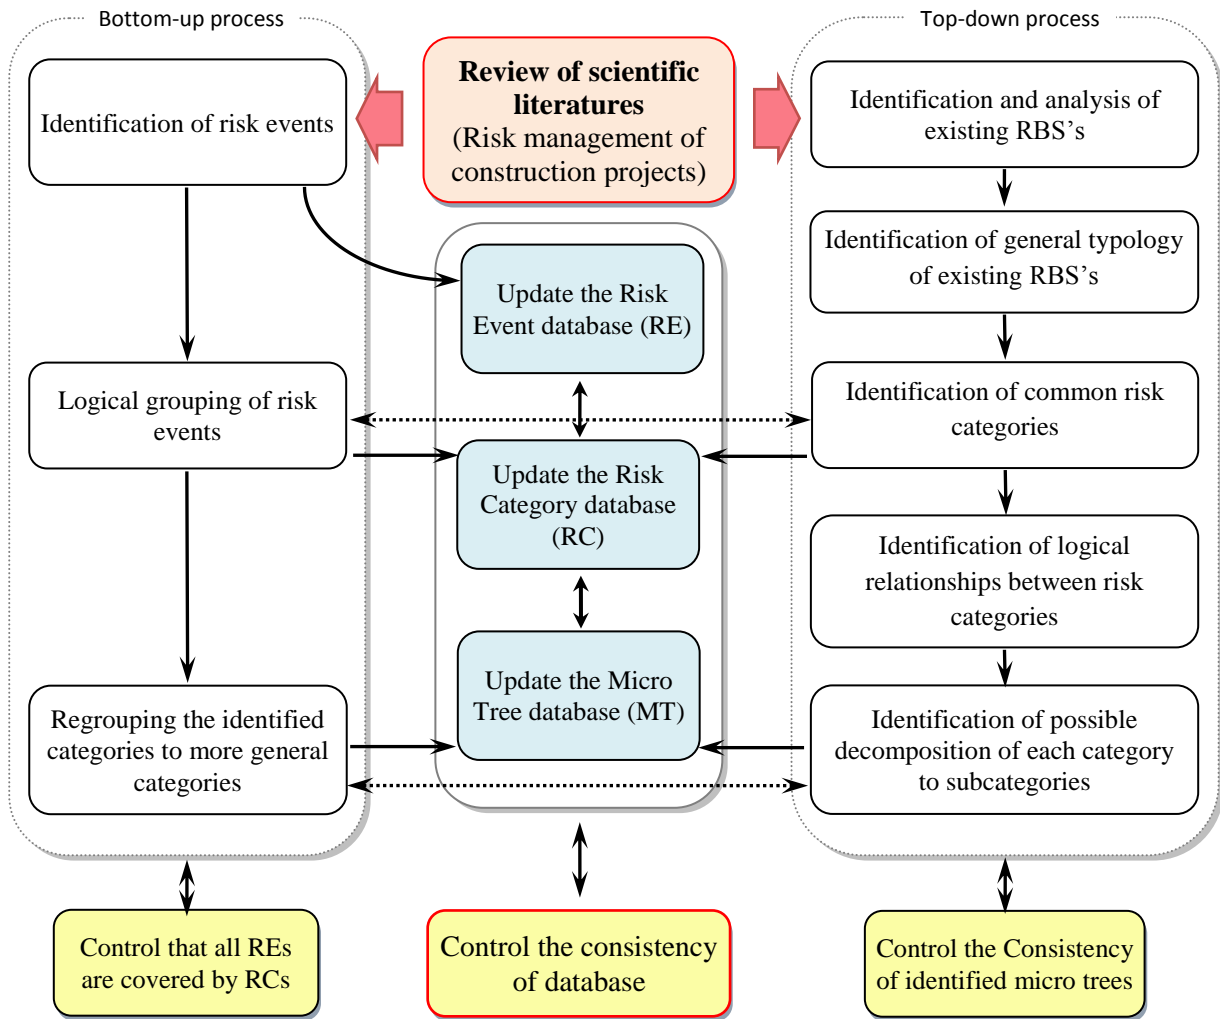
Bottom-up process

Review of scientific literatures
(Risk management of construction projects)

Top-down process

Identification of risk events

Identification and analysis of existing RBS's

Identification of general typology of existing RBS's

Update the Risk Event database (RE)

Logical grouping of risk events

Identification of common risk categories

Update the Risk Category database (RC)

Identification of logical relationships between risk categories

Update the Micro Tree database (MT)

Regrouping the identified categories to more general categories

Identification of possible decomposition of each category to subcategories

Control that all REs are covered by RCs

Control the consistency of database

Control the Consistency of identified micro trees